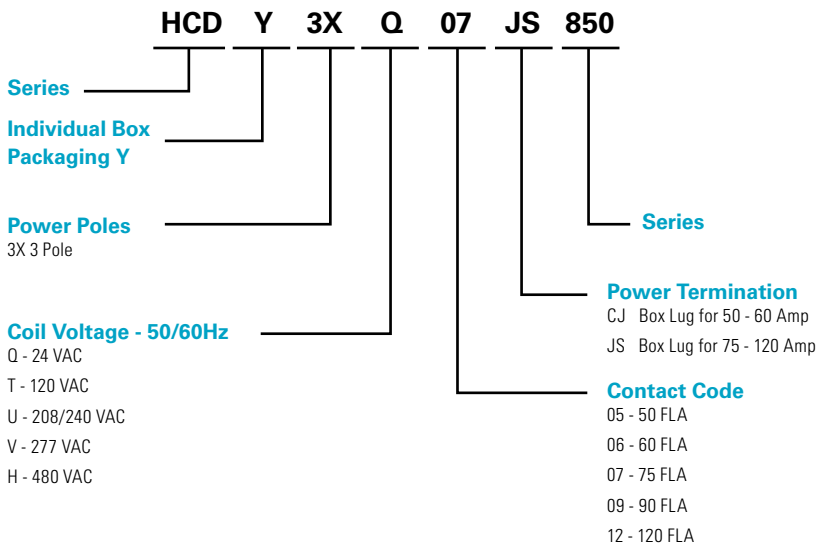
HCD Y 3X Q 07 JS 850

Series

Individual Box Packaging Y

Power Poles
3X 3 Pole

Coil Voltage - 50/60Hz
Q - 24 VAC
T - 120 VAC
U - 208/240 VAC
V - 277 VAC
H - 480 VAC

Series

Power Termination
CJ Box Lug for 50 - 60 Amp
JS Box Lug for 75 - 120 Amp

Contact Code
05 - 50 FLA
06 - 60 FLA
07 - 75 FLA
09 - 90 FLA
12 - 120 FLA